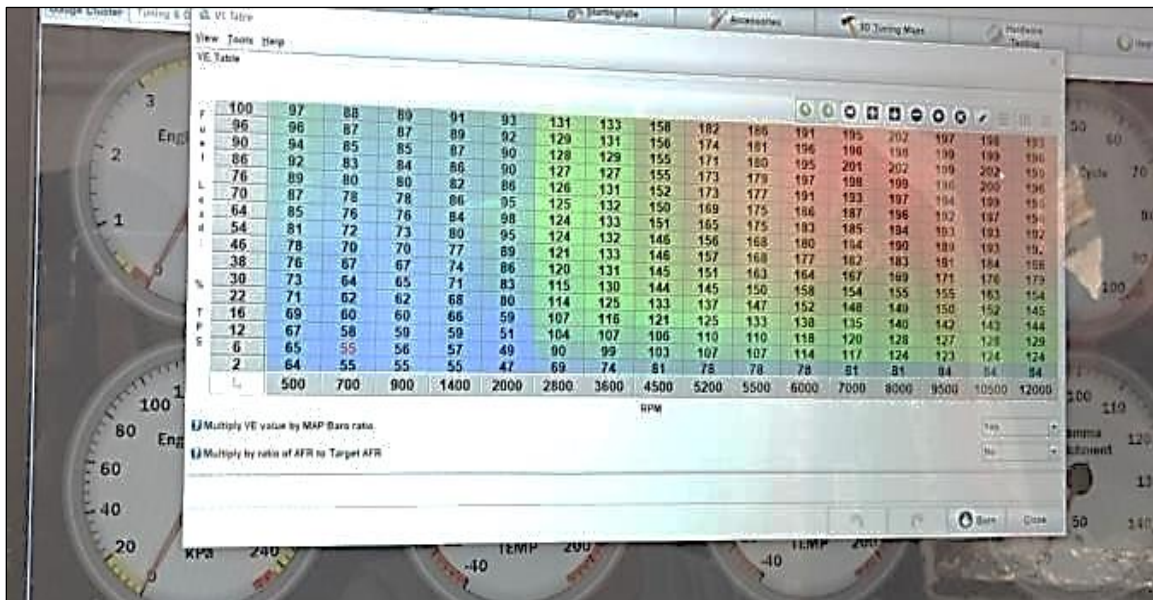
Gauge Cluster | Tuning & D | VE Table | Startup Wizard | Accessories | 3D Tuning Maps | Hardware Testing | Help

View Tools Help

VE Table

| F u e l L o a d % T P S | | | | | | | | | | | | | | | | |
|---|---|---|---|---|---|---|---|---|---|---|---|---|---|---|---|---|
| 100 | 97 | 88 | 89 | 91 | 93 | 131 | 133 | 158 | 182 | 186 | 191 | 195 | 202 | 197 | 198 | 193 |
| 96 | 96 | 87 | 87 | 89 | 92 | 129 | 131 | 156 | 174 | 181 | 196 | 198 | 198 | 199 | 199 | 196 |
| 90 | 94 | 85 | 85 | 87 | 90 | 128 | 129 | 155 | 171 | 180 | 195 | 201 | 202 | 199 | 202 | 196 |
| 86 | 92 | 83 | 84 | 86 | 90 | 127 | 127 | 155 | 173 | 179 | 197 | 198 | 199 | 199 | 200 | 196 |
| 76 | 89 | 80 | 80 | 82 | 86 | 126 | 131 | 152 | 173 | 177 | 191 | 193 | 197 | 194 | 199 | 195 |
| 70 | 87 | 78 | 78 | 86 | 95 | 125 | 132 | 150 | 169 | 175 | 186 | 187 | 196 | 192 | 197 | 194 |
| 64 | 85 | 76 | 76 | 84 | 98 | 124 | 133 | 151 | 165 | 175 | 183 | 185 | 194 | 193 | 193 | 192 |
| 54 | 81 | 72 | 73 | 80 | 95 | 124 | 132 | 146 | 156 | 168 | 180 | 194 | 190 | 189 | 193 | 192 |
| 46 | 78 | 70 | 70 | 77 | 89 | 121 | 133 | 146 | 157 | 168 | 177 | 182 | 183 | 181 | 184 | 186 |
| 38 | 76 | 67 | 67 | 74 | 86 | 120 | 131 | 145 | 151 | 163 | 164 | 167 | 169 | 171 | 176 | 179 |
| 30 | 73 | 64 | 65 | 71 | 83 | 115 | 130 | 144 | 145 | 150 | 158 | 154 | 155 | 155 | 163 | 154 |
| 22 | 71 | 62 | 62 | 68 | 80 | 114 | 125 | 133 | 137 | 147 | 152 | 148 | 149 | 150 | 152 | 145 |
| 16 | 69 | 60 | 60 | 66 | 59 | 107 | 116 | 121 | 125 | 133 | 138 | 135 | 140 | 142 | 143 | 144 |
| 12 | 67 | 58 | 59 | 59 | 51 | 104 | 107 | 106 | 110 | 110 | 118 | 120 | 128 | 127 | 128 | 129 |
| 6 | 65 | 55 | 56 | 57 | 49 | 90 | 99 | 103 | 107 | 107 | 114 | 117 | 124 | 123 | 124 | 124 |
| 2 | 64 | 55 | 55 | 55 | 47 | 69 | 74 | 81 | 78 | 78 | 78 | 81 | 81 | 84 | 84 | 84 |
| | 500 | 700 | 900 | 1400 | 2000 | 2800 | 3600 | 4500 | 5200 | 5500 | 6000 | 7000 | 8000 | 9500 | 10500 | 12000 |

RPM

Multiply VE value by MAP Bars ratio. Yes

Multiply by ratio of AFR to Target AFR No

Burn Close

Eng Eng KPa 240 TEMP 200 -40 TEMP 200 -40 100 80 60 40 20 50 60 70 80 90 100 110 120 130 140 Cycle Gamma Enrichment